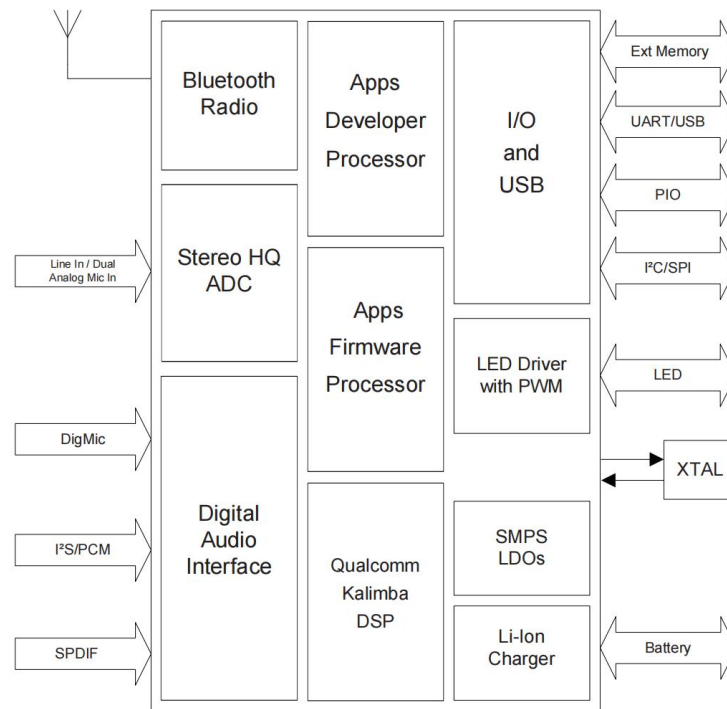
Bluetooth Radio

Apps Developer Processor

I/O and USB

Ext Memory

UART/USB

PIO

I²C/SPI

Line In / Dual Analog Mic In

Stereo HQ ADC

Apps Firmware Processor

LED Driver with PWM

LED

DigMic

Digital Audio Interface

XTAL

I²S/PCM

SMPS LDOs

Qualcomm Kalimba DSP

SPDIF

Li-Ion Charger

Battery